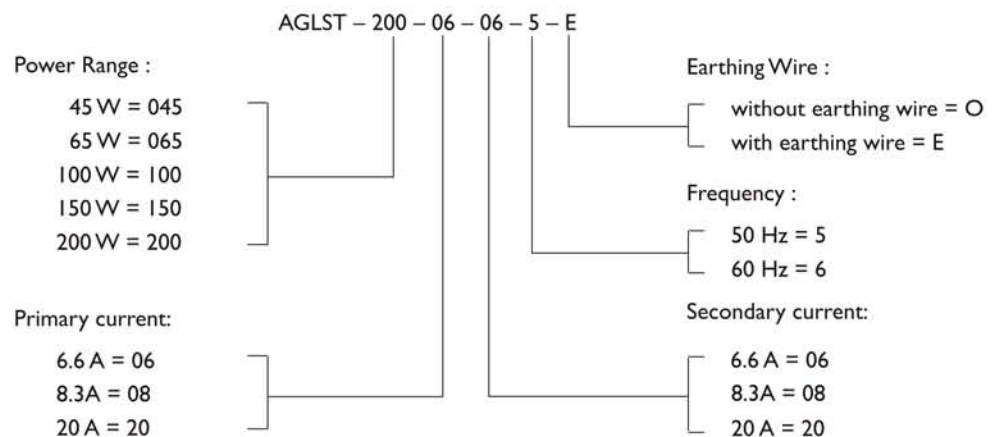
AGLST – 200 – 06 – 06 – 5 – E

Power Range :

45 W = 045
65 W = 065
100 W = 100
150 W = 150
200 W = 200

Primary current:

6.6 A = 06
8.3A = 08
20 A = 20

Earthing Wire :

without earthing wire = O
with earthing wire = E

Frequency :

50 Hz = 5
60 Hz = 6

Secondary current:

6.6 A = 06
8.3A = 08
20 A = 20